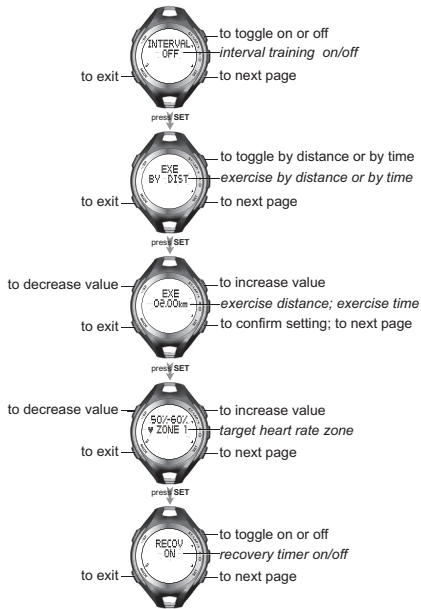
INTERVAL
OFF
to toggle on or off
interval training on/off
to exit
to next page

press SET

EXE
BY DIST
to toggle by distance or by time
exercise by distance or by time
to exit
to next page

press SET

to decrease value
EXE
02.00km
to increase value
exercise distance; exercise time
to exit
to confirm setting; to next page

press SET

to decrease value
50%-60%
♥ ZONE 1
to increase value
target heart rate zone
to exit
to next page

press SET

RECOV
ON
to toggle on or off
recovery timer on/off
to exit
to next page